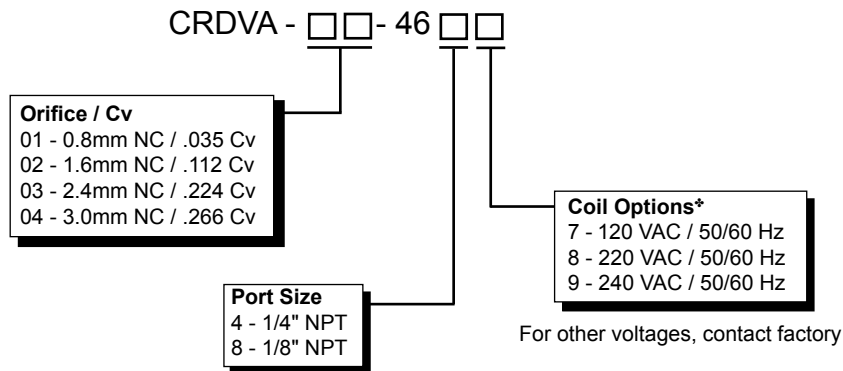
CRDVA - □□- 46 □□

**Orifice / Cv**
01 - 0.8mm NC / .035 Cv
02 - 1.6mm NC / .112 Cv
03 - 2.4mm NC / .224 Cv
04 - 3.0mm NC / .266 Cv

**Port Size**
4 - 1/4" NPT
8 - 1/8" NPT

**Coil Options***
7 - 120 VAC / 50/60 Hz
8 - 220 VAC / 50/60 Hz
9 - 240 VAC / 50/60 Hz

For other voltages, contact factory